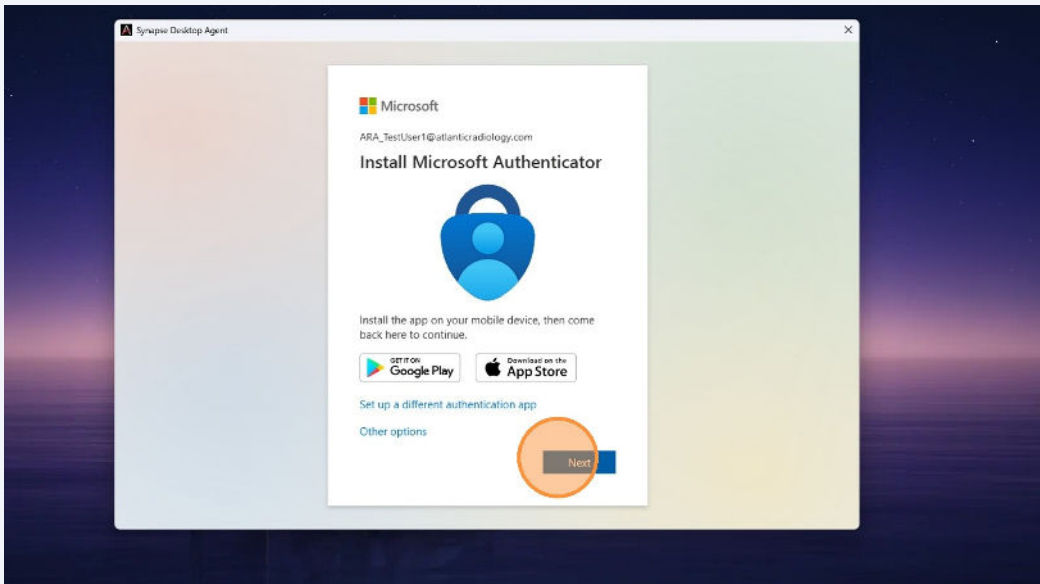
Synapse Desktop Agent

×

Microsoft

ARA_TestUser1@atlanticradiology.com

Install Microsoft Authenticator

Install the app on your mobile device, then come back here to continue.

GET IT ON Google Play

Download on the App Store

Set up a different authentication app

Other options

Next